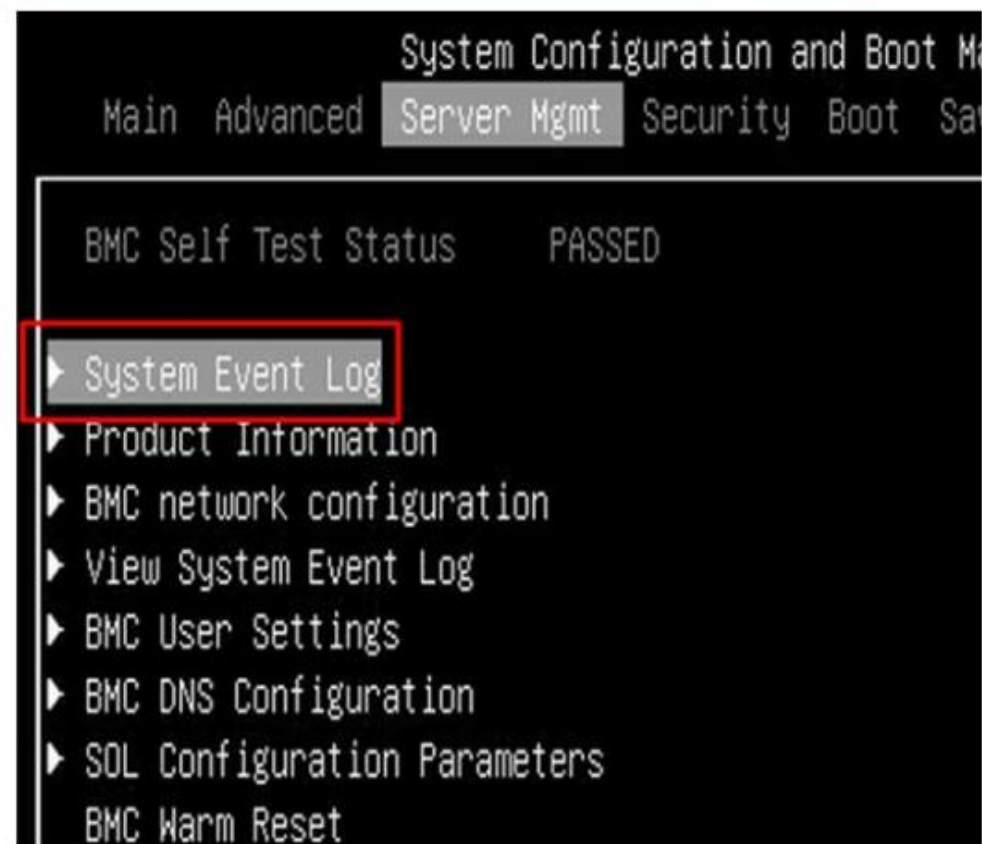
System Configuration and Boot Ma

Main Advanced Server Mgmt Security Boot Sa

BMC Self Test Status PASSED

▶ System Event Log
▶ Product Information
▶ BMC network configuration
▶ View System Event Log
▶ BMC User Settings
▶ BMC DNS Configuration
▶ SOL Configuration Parameters
BMC Warm Reset